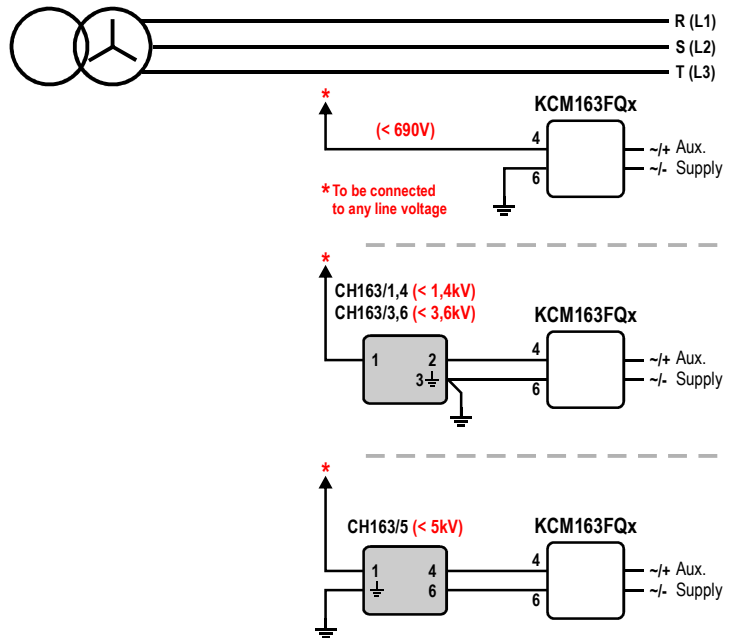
R (L1)
S (L2)
T (L3)

*
KCM163FQx
(< 690V)
4
6
~/+ Aux.
~/- Supply
* To be connected to any line voltage

*
CH163/1,4 (< 1,4kV)
CH163/3,6 (< 3,6kV)
KCM163FQx
1
2
3
4
6
~/+ Aux.
~/- Supply

*
CH163/5 (< 5kV)
KCM163FQx
1
4
6
4
6
~/+ Aux.
~/- Supply